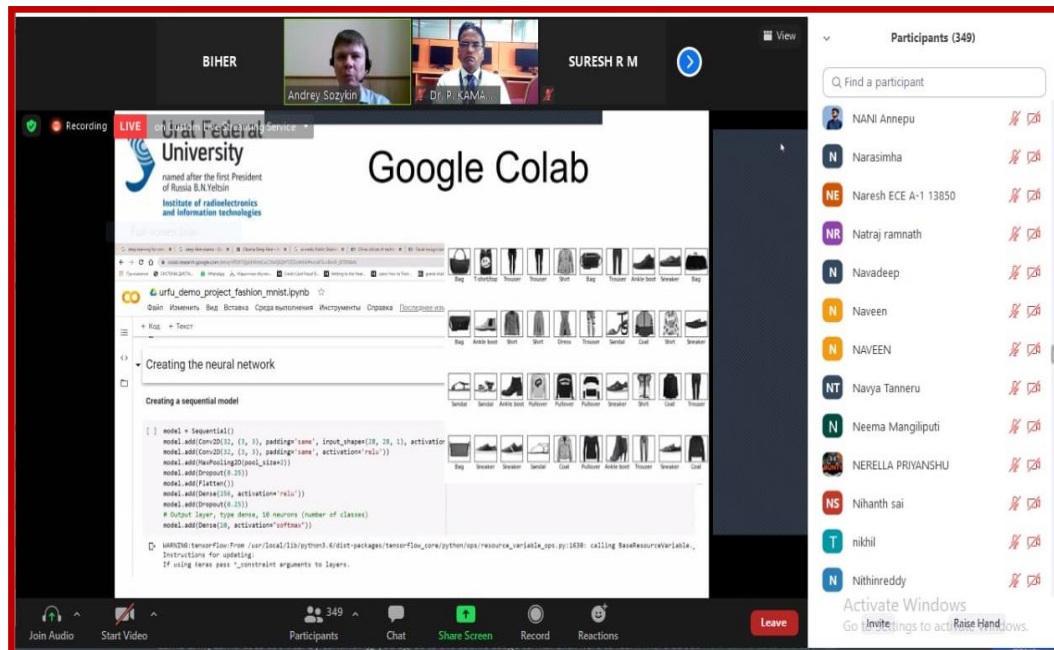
BIHER

Andrey Sozykin

Dr. P. KAMA...

SURESH R M

View

Participants (349)

Find a participant

NANI Annepu

Narasimha

Naresh ECE A-1 13850

Natraj ramnath

Navadeep

Naveen

NAVEEN

Navya Tanneru

Neema Mangiliputi

NERELLA PRIYANSHU

Nihanth sai

nikhil

Nithinreddy

Recording

LIVE

on Ural Federal University

named after the first President of Russia B.N.Yeltsin

Institute of radioelectronics and information technologies

Google Colab

urfu_demo_project_fashion_mnist.ipynb

Файл Изменить Вид Вставка Среда выполнения Инструменты Справка Последние изм

+ Код + Текст

Creating the neural network

Creating a sequential model

[ ] model = Sequential()
model.add(Conv2D(32, (3, 3), padding='same', input_shape=(28, 28, 1), activation
model.add(Conv2D(32, (3, 3), padding='same', activation='relu'))
model.add(MaxPooling2D(pool_size=2))
model.add(Dropout(0.25))
model.add(Flatten())
model.add(Dense(256, activation='relu'))
model.add(Dropout(0.25))
# Output layer, type dense, 10 neurons (number of classes)
model.add(Dense(10, activation="softmax"))

WARNING:tensorflow:From /usr/local/lib/python3.6/dist-packages/tensorflow_core/python/ops/resource_variable_ops.py:1630: calling BaseResourceVariable.
Instructions for updating:
If using Keras pass *_constraint arguments to layers.

Bag T-shirt/top Trouser Trouser Shirt Bag Trouser Ankle boot Sneaker Bag

Bag Ankle boot Shirt Shirt Dress Trouser Sandal Coat Shirt Sneaker

Sandal Sandal Ankle boot Pullover Pullover Pullover Sneaker Shirt Coat Trouser

Bag Sneaker Sneaker Sandal Coat Pullover Ankle boot Trouser Sneaker Coat

Join Audio

Start Video

349

Participants

Chat

Share Screen

Record

Reactions

Leave

Activate Windows

Go to Settings to activate Windows.

Invite

Raise Hand